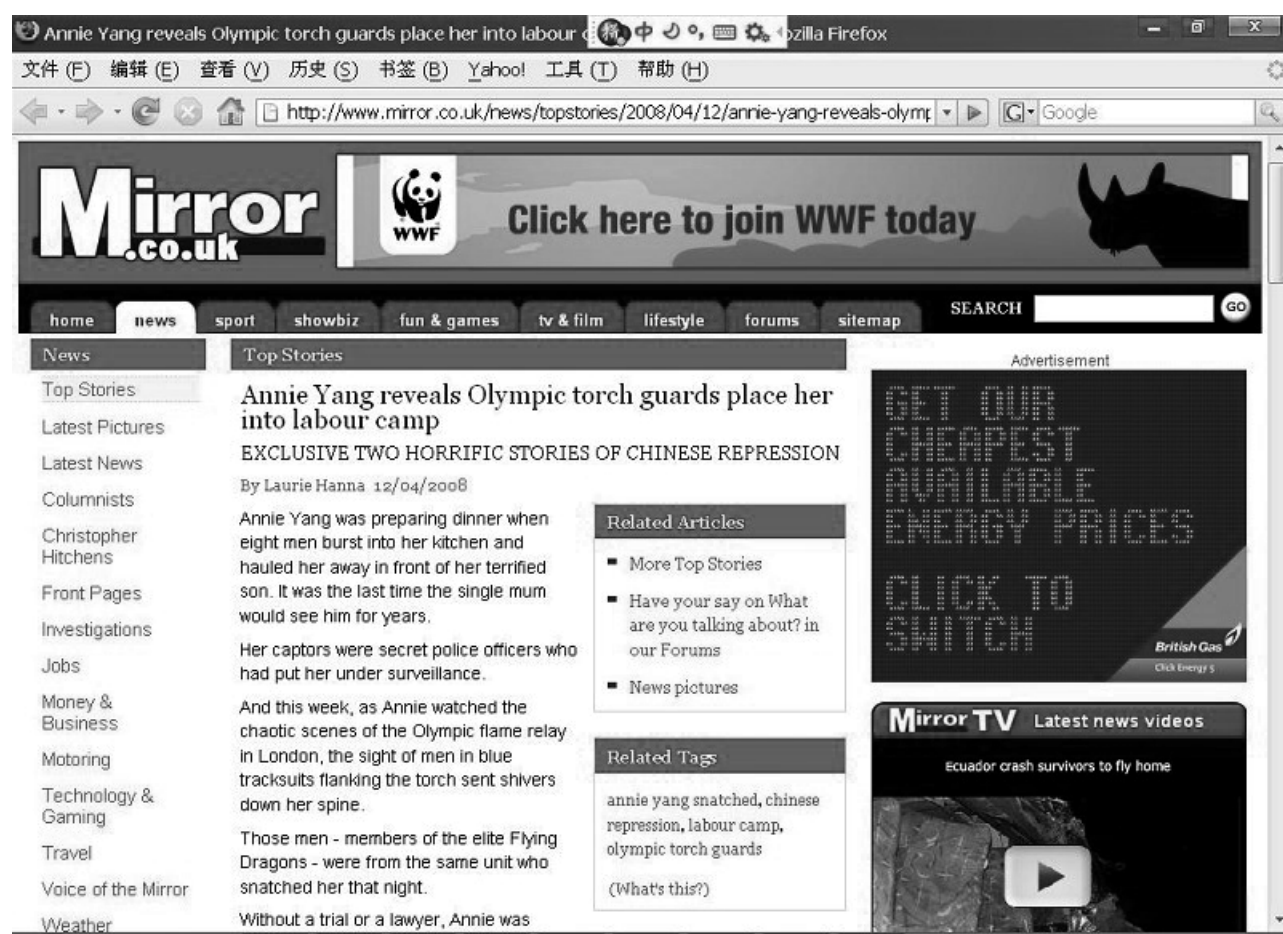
Annie Yang reveals Olympic torch guards place her into labour c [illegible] 中 ozilla Firefox

文件 (F) 编辑 (E) 查看 (V) 历史 (S) 书签 (B) Yahoo! 工具 (T) 帮助 (H)

http://www.mirror.co.uk/news/topstories/2008/04/12/annie-yang-reveals-olymp

Google

Mirror .co.uk

WWF

Click here to join WWF today

home news sport showbiz fun & games tv & film lifestyle forums sitemap

SEARCH GO

News

Top Stories

Latest Pictures

Latest News

Columnists

Christopher Hitchens

Front Pages

Investigations

Jobs

Money & Business

Motoring

Technology & Gaming

Travel

Voice of the Mirror

Weather

Top Stories

Annie Yang reveals Olympic torch guards place her into labour camp

EXCLUSIVE TWO HORRIFIC STORIES OF CHINESE REPRESSION

By Laurie Hanna 12/04/2008

Annie Yang was preparing dinner when eight men burst into her kitchen and hauled her away in front of her terrified son. It was the last time the single mum would see him for years.

Her captors were secret police officers who had put her under surveillance.

And this week, as Annie watched the chaotic scenes of the Olympic flame relay in London, the sight of men in blue tracksuits flanking the torch sent shivers down her spine.

Those men - members of the elite Flying Dragons - were from the same unit who snatched her that night.

Without a trial or a lawyer, Annie was

Related Articles

More Top Stories

Have your say on What are you talking about? in our Forums

News pictures

Related Tags

annie yang snatched, chinese repression, labour camp, olympic torch guards

(What's this?)

Advertisement

GET OUR CHEAPEST AVAILABLE ENERGY PRICES

CLICK TO SWITCH

British Gas

Click Energy 5

Mirror TV Latest news videos

Ecuador crash survivors to fly home